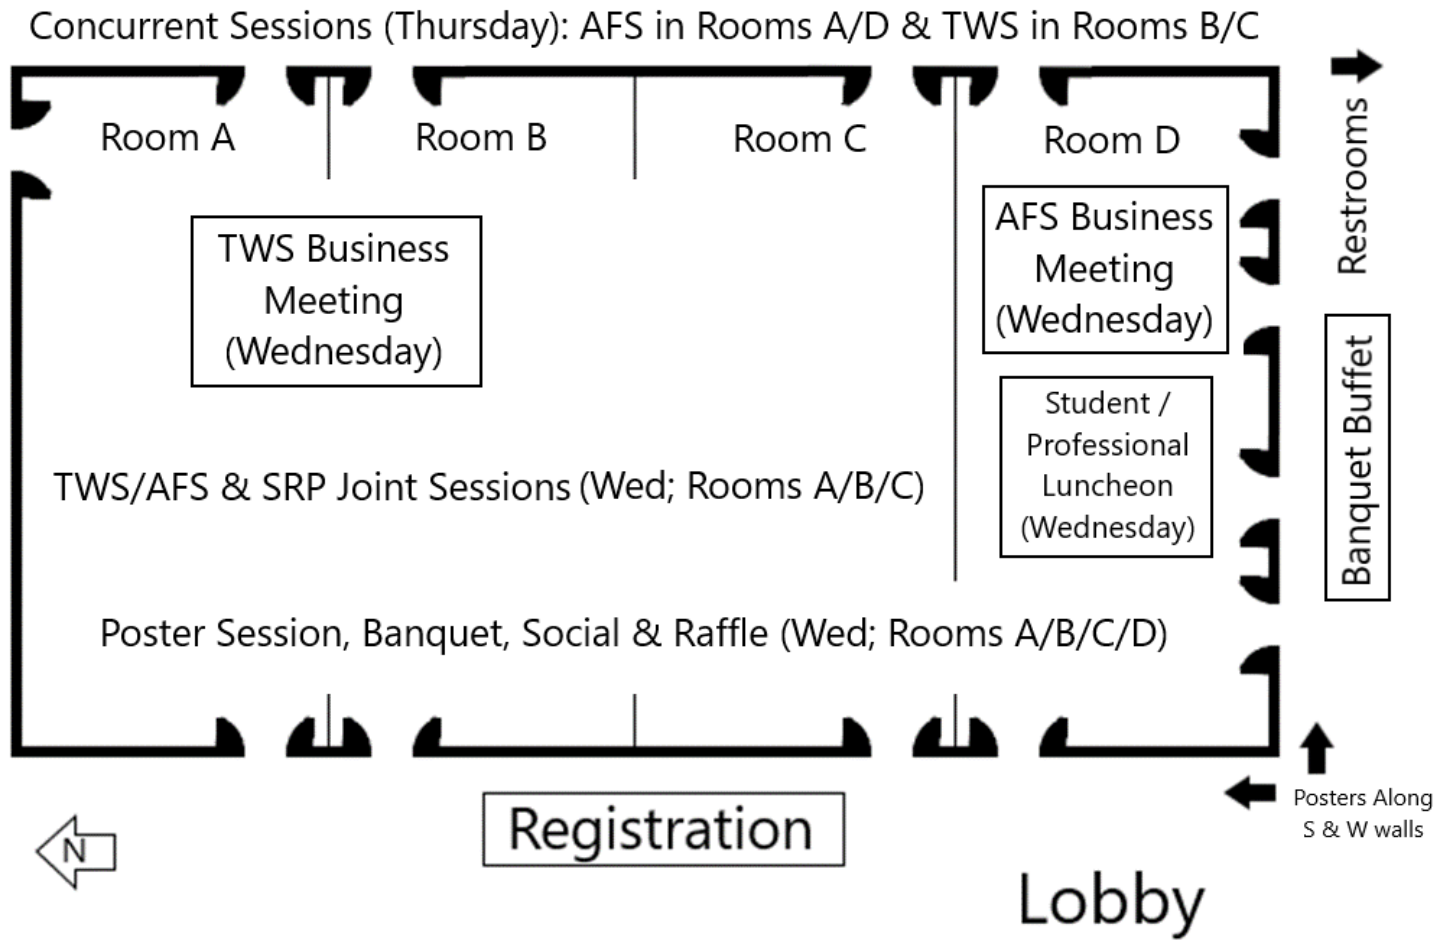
Concurrent Sessions (Thursday): AFS in Rooms A/D & TWS in Rooms B/C

Room A

Room B

Room C

Room D

Restrooms

AFS Business Meeting (Wednesday)

TWS Business Meeting (Wednesday)

Student / Professional Luncheon (Wednesday)

Banquet Buffet

TWS/AFS & SRP Joint Sessions (Wed; Rooms A/B/C)

Poster Session, Banquet, Social & Raffle (Wed; Rooms A/B/C/D)

Posters Along S & W walls

N

Registration

Lobby